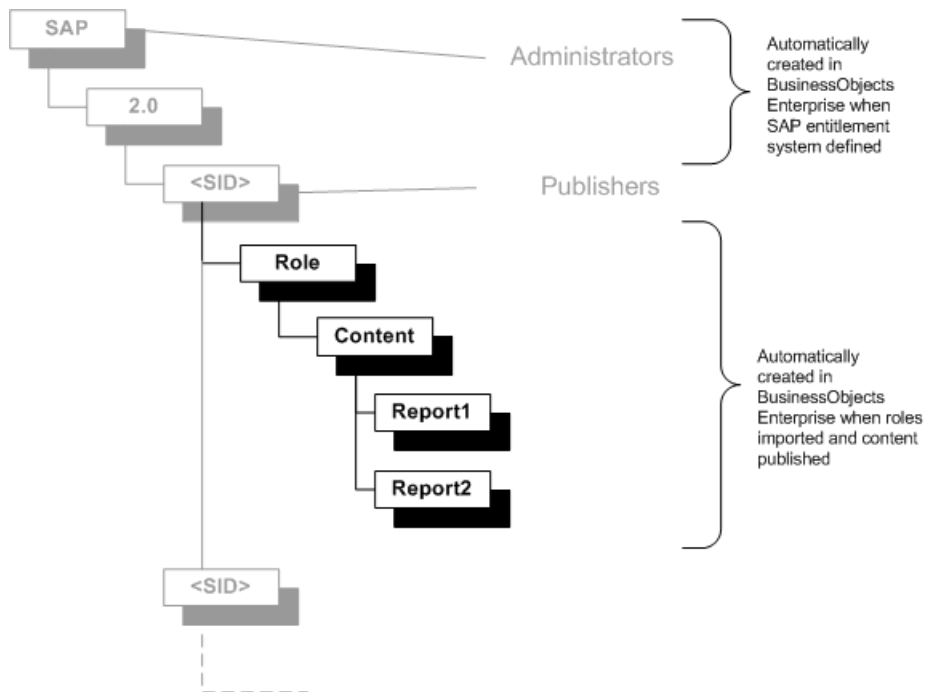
SAP

2.0

<SID>

Role

Content

Report1

Report2

<SID>

Administrators

Publishers

Automatically created in BusinessObjects Enterprise when SAP entitlement system defined

Automatically created in BusinessObjects Enterprise when roles imported and content published